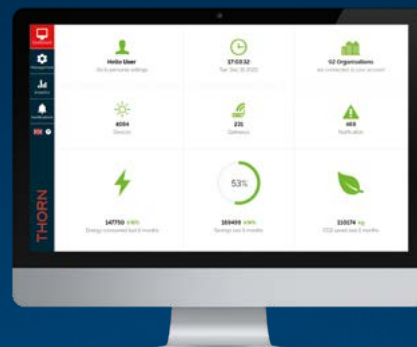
Hello User
Go to personal settings

17:03:32
Tue Sep 28 2021

12 Organisations
are connected to your account

4094
Devices

231
Gateways

413
Notification

53%

147750 kWh
Energy consumed last 6 months

159499 kWh
Savings last 6 months

110174 kg
CO2 saved last 6 months

THORN